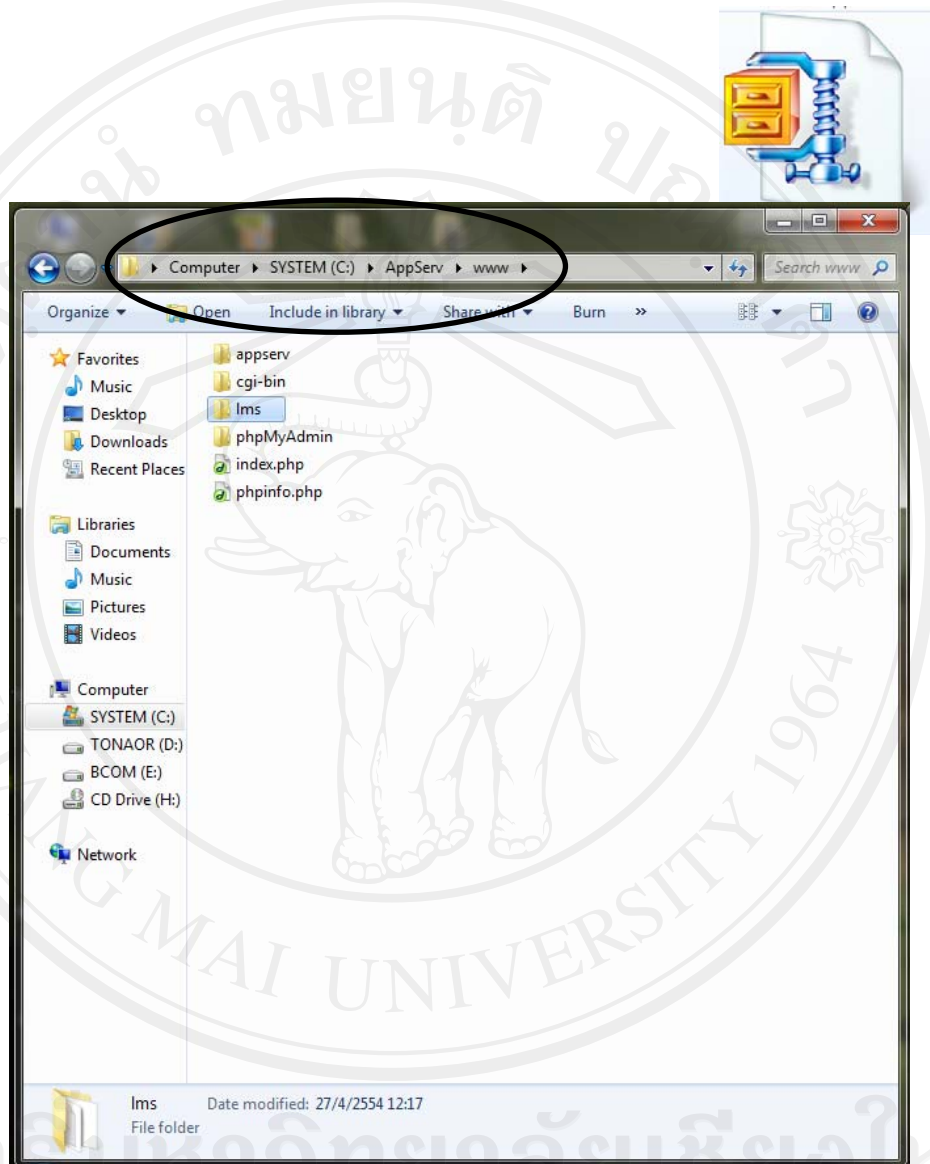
ทมยนต

Computer ▸ SYSTEM (C:) ▸ AppServ ▸ www ▸

Search www

Organize ▾ Open Include in library ▾ Share with ▾ Burn »

Favorites
Music
Desktop
Downloads
Recent Places

Libraries
Documents
Music
Pictures
Videos

Computer
SYSTEM (C:)
TONAOR (D:)
BCOM (E:)
CD Drive (H:)

Network

appserv
cgi-bin
lms
phpMyAdmin
index.php
phpinfo.php

lms Date modified: 27/4/2554 12:17
File folder

MAI UNIVERSITY 1964